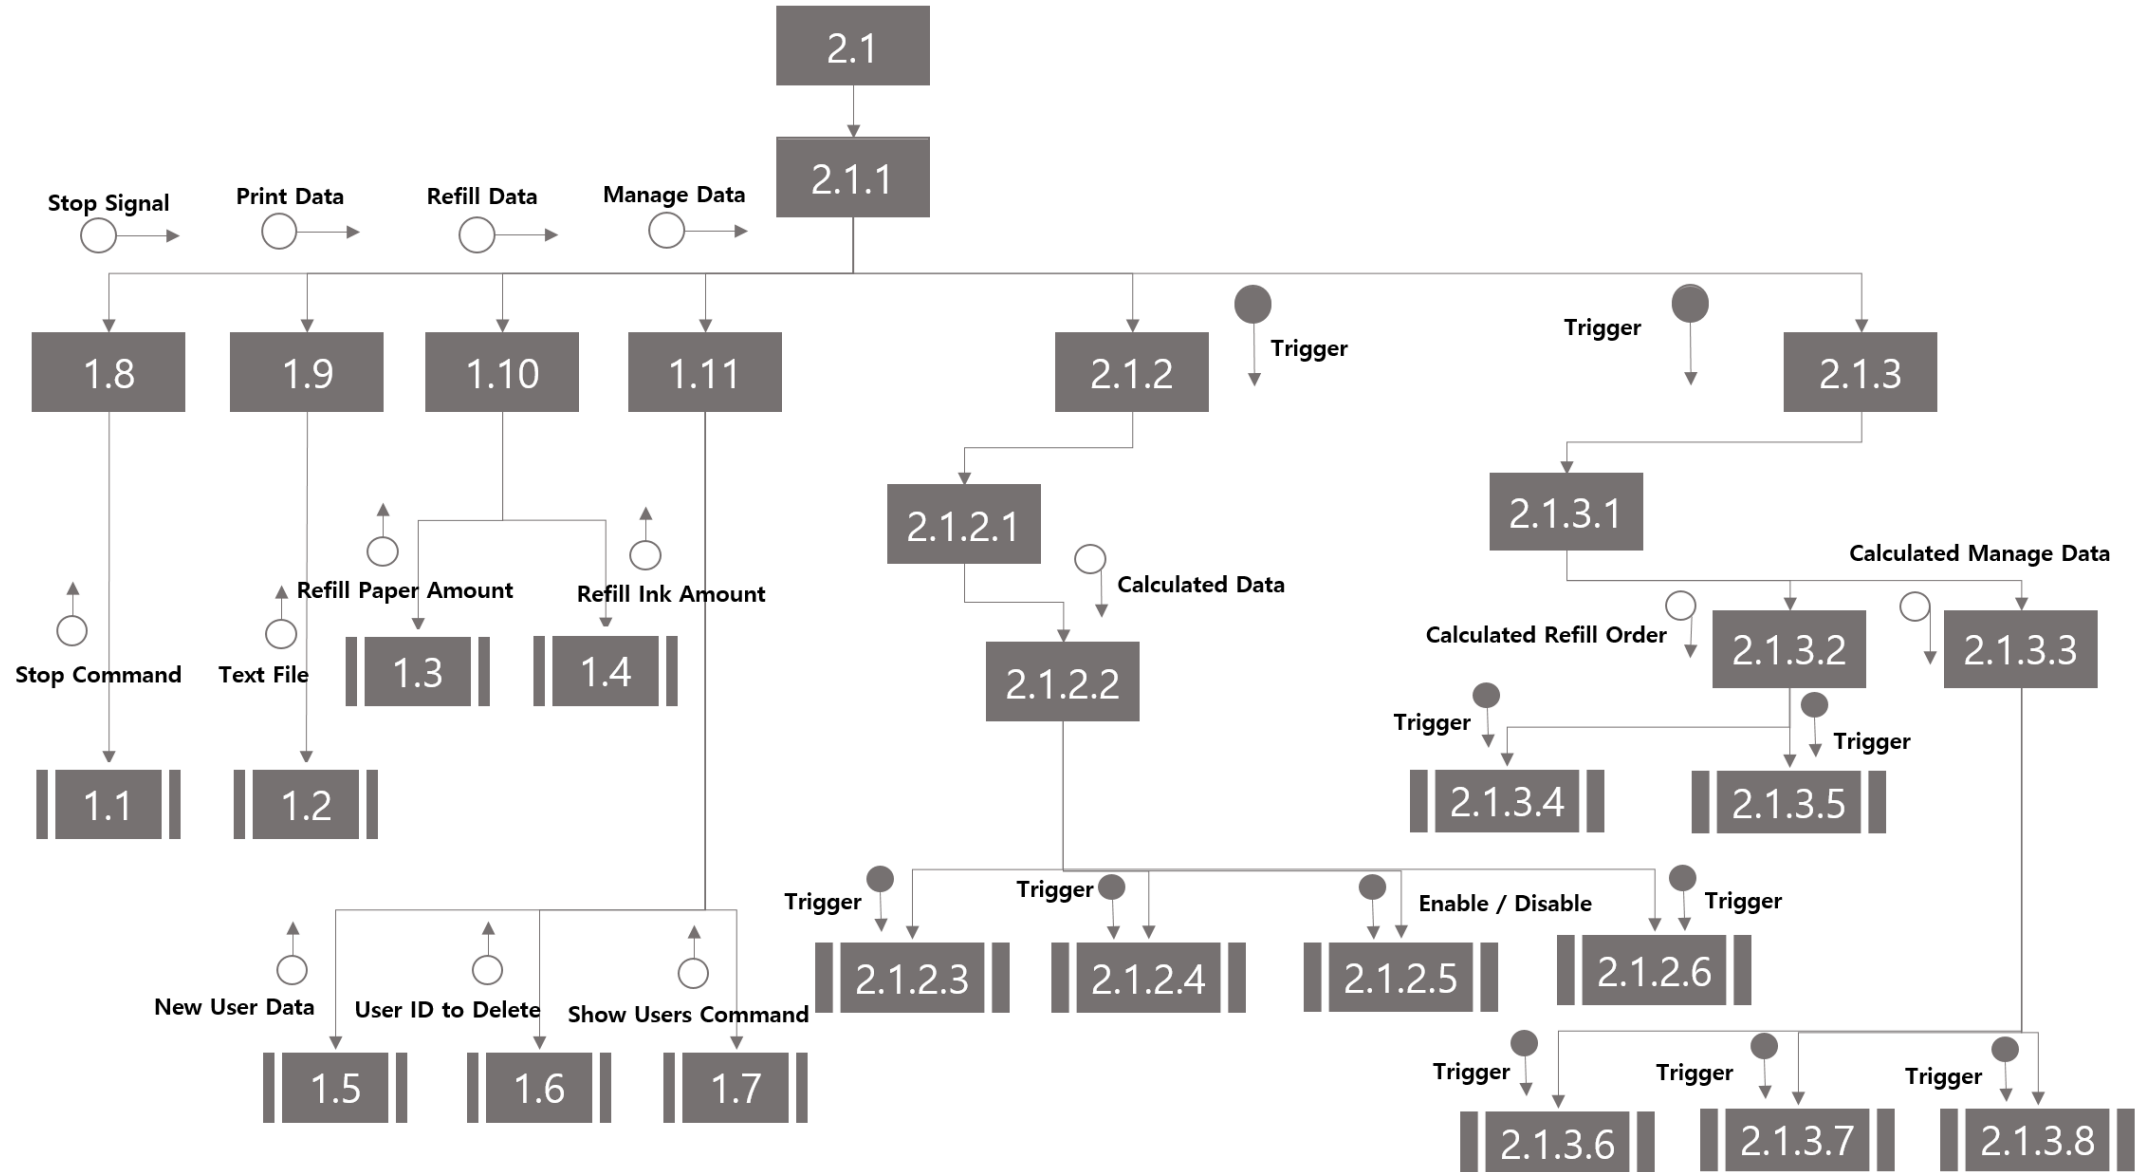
2.1

2.1.1

Stop Signal

Print Data

Refill Data

Manage Data

1.8

1.9

1.10

1.11

2.1.2

Trigger

Trigger

2.1.3

2.1.2.1

2.1.3.1

Calculated Manage Data

Refill Paper Amount

Refill Ink Amount

Calculated Data

Calculated Refill Order

2.1.3.2

2.1.3.3

Stop Command

Text File

1.3

1.4

2.1.2.2

Trigger

Trigger

1.1

1.2

2.1.3.4

2.1.3.5

Trigger

Trigger

Enable / Disable

Trigger

2.1.2.3

2.1.2.4

2.1.2.5

2.1.2.6

New User Data

User ID to Delete

Show Users Command

Trigger

Trigger

Trigger

1.5

1.6

1.7

2.1.3.6

2.1.3.7

2.1.3.8